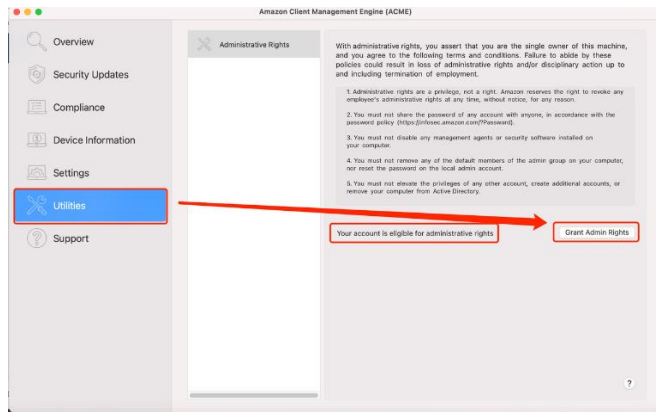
Amazon Client Management Engine (ACME)

Overview

Security Updates

Compliance

Device Information

Settings

Utilities

Support

Administrative Rights

With administrative rights, you assert that you are the single owner of this machine, and you agree to the following terms and conditions. Failure to abide by these policies could result in loss of administrative rights and/or disciplinary action up to and including termination of employment.

1. Administrative rights are a privilege, not a right. Amazon reserves the right to revoke any employee's administrative rights at any time, without notice, for any reason.

2. You must not share the password of any account with anyone, in accordance with the password policy (https://infosec.amazon.com/?Password).

3. You must not disable any management agents or security software installed on your computer.

4. You must not remove any of the default members of the admin group on your computer, nor reset the password on the local admin account.

5. You must not elevate the privileges of any other account, create additional accounts, or remove your computer from Active Directory.

Your account is eligible for administrative rights

Grant Admin Rights

?